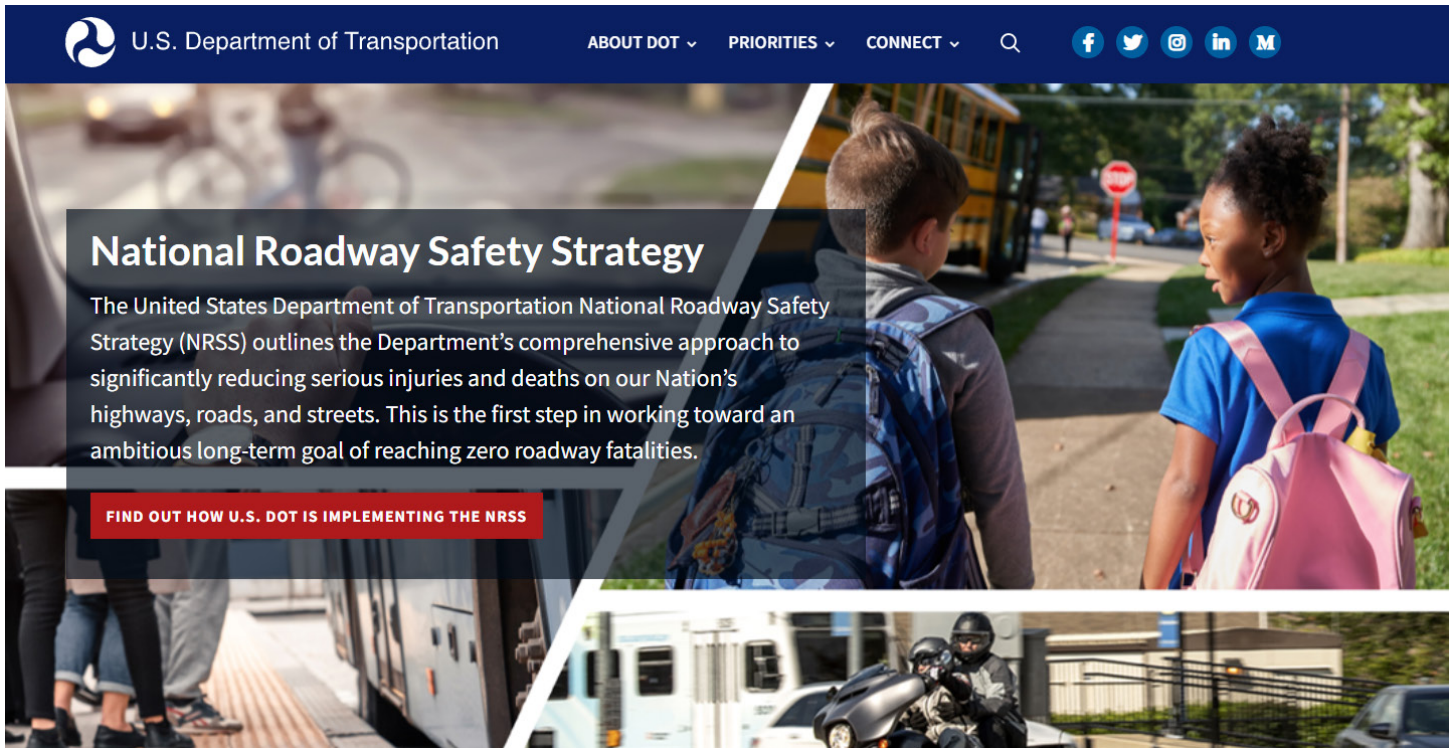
U.S. Department of Transportation

ABOUT DOT PRIORITIES CONNECT

National Roadway Safety Strategy

The United States Department of Transportation National Roadway Safety Strategy (NRSS) outlines the Department's comprehensive approach to significantly reducing serious injuries and deaths on our Nation's highways, roads, and streets. This is the first step in working toward an ambitious long-term goal of reaching zero roadway fatalities.

FIND OUT HOW U.S. DOT IS IMPLEMENTING THE NRSS

STOP